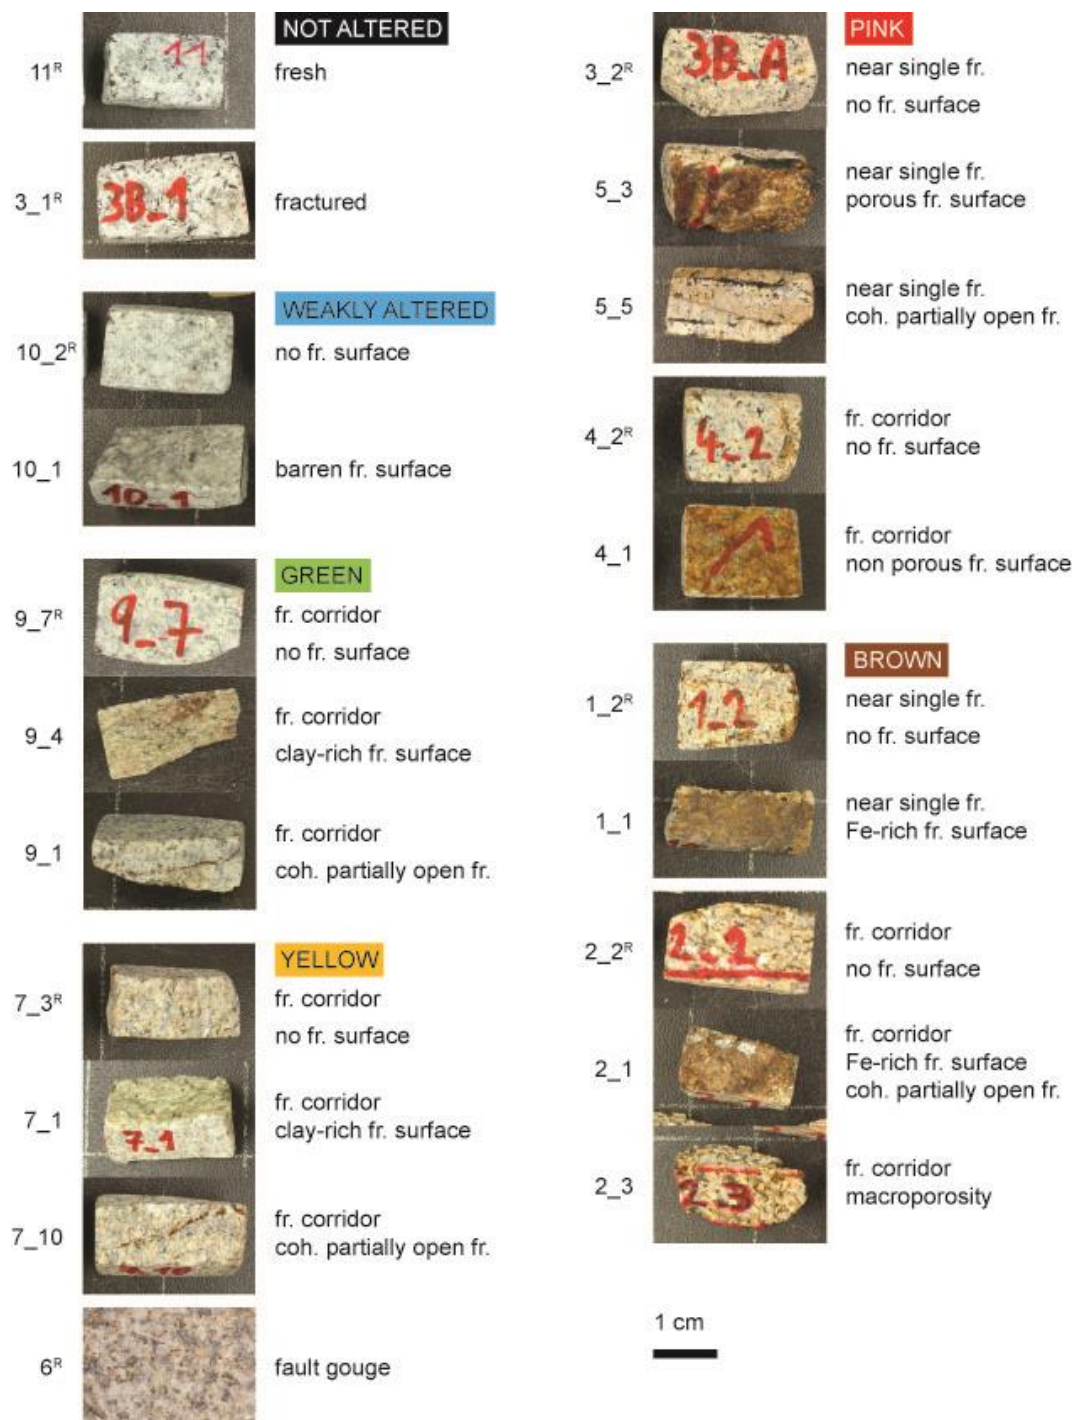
$11^R$ 11 NOT ALTERED
fresh

$3\_1^R$ 3B_1 fractured

$10\_2^R$ WEAKLY ALTERED
no fr. surface

10_1 10_1 barren fr. surface

$9\_7^R$ 9_7 GREEN
fr. corridor
no fr. surface

9_4 fr. corridor
clay-rich fr. surface

9_1 fr. corridor
coh. partially open fr.

$7\_3^R$ YELLOW
fr. corridor
no fr. surface

7_1 7_1 fr. corridor
clay-rich fr. surface

7_10 fr. corridor
coh. partially open fr.

$6^R$ fault gouge

$3\_2^R$ 3B_A PINK
near single fr.
no fr. surface

5_3 near single fr.
porous fr. surface

5_5 near single fr.
coh. partially open fr.

$4\_2^R$ 4_2 fr. corridor
no fr. surface

4_1 1 fr. corridor
non porous fr. surface

$1\_2^R$ 1_2 BROWN
near single fr.
no fr. surface

1_1 near single fr.
Fe-rich fr. surface

$2\_2^R$ 2_2 fr. corridor
no fr. surface

2_1 fr. corridor
Fe-rich fr. surface
coh. partially open fr.

2_3 2_3 fr. corridor
macroporosity

1 cm